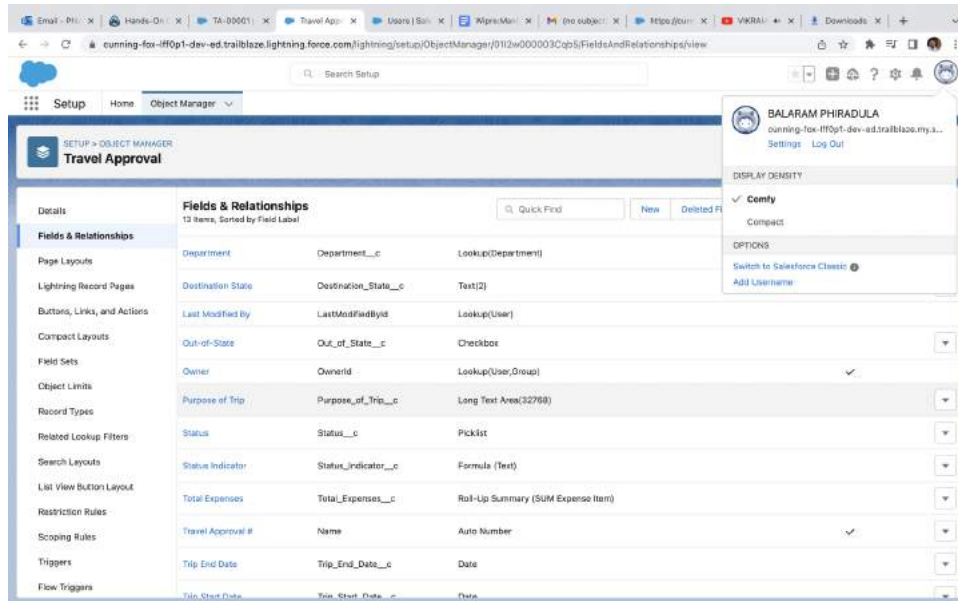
Email - Phi | Hands-On | TA-00001 | Travel Appr | Users | Sal | Wipro Mail | (no subject) | https://curr | VIKRAL | Downloads | +

cunning-fox-lff0p1-dev-ed.trailblaze.lightning.force.com/lightning/setup/ObjectManager/01I2w000003Cqb5/FieldsAndRelationships/view

Search Setup

Setup Home Object Manager

SETUP > OBJECT MANAGER
Travel Approval

BALARAM PHIRADULA
cunning-fox-lff0p1-dev-ed.trailblaze.my.s...
Settings Log Out

DISPLAY DENSITY
Comfy
Compact

OPTIONS
Switch to Salesforce Classic
Add Username

Details
Fields & Relationships
Page Layouts
Lightning Record Pages
Buttons, Links, and Actions
Compact Layouts
Field Sets
Object Limits
Record Types
Related Lookup Filters
Search Layouts
List View Button Layout
Restriction Rules
Scoping Rules
Triggers
Flow Triggers

Fields & Relationships
13 Items, Sorted by Field Label

Quick Find New Deleted Fi

| | | | |
|---|---|---|---|
| Department | Department__c | Lookup(Department) | |
| Destination State | Destination_State__c | Text(2) | |
| Last Modified By | LastModifiedById | Lookup(User) | |
| Out-of-State | Out_of_State__c | Checkbox | |
| Owner | OwnerId | Lookup(User,Group) | ✓ |
| Purpose of Trip | Purpose_of_Trip__c | Long Text Area(32768) | |
| Status | Status__c | Picklist | |
| Status Indicator | Status_Indicator__c | Formula (Text) | |
| Total Expenses | Total_Expenses__c | Roll-Up Summary (SUM Expense Item) | |
| Travel Approval # | Name | Auto Number | ✓ |
| Trip End Date | Trip_End_Date__c | Date | |
| Trip Start Date | Trip_Start_Date__c | Date | |